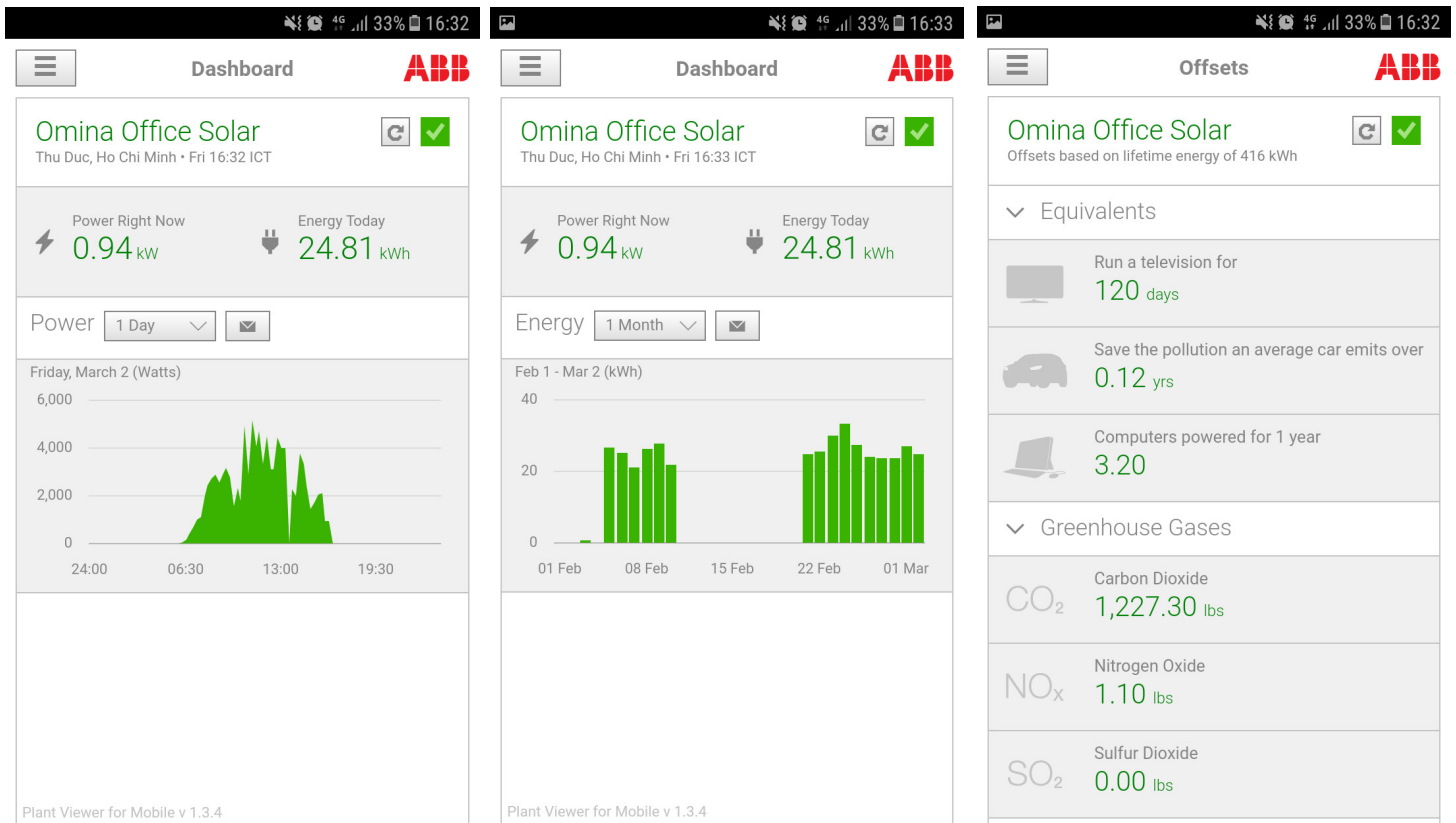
4G 33% 16:32

Dashboard

ABB

Omina Office Solar

Thu Duc, Ho Chi Minh • Fri 16:32 ICT

Power Right Now
0.94 kW

Energy Today
24.81 kWh

Power 1 Day

Friday, March 2 (Watts)

6,000
4,000
2,000
0

24:00 06:30 13:00 19:30

Plant Viewer for Mobile v 1.3.4

4G 33% 16:33

Dashboard

ABB

Omina Office Solar

Thu Duc, Ho Chi Minh • Fri 16:33 ICT

Power Right Now
0.94 kW

Energy Today
24.81 kWh

Energy 1 Month

Feb 1 - Mar 2 (kWh)

40
20
0

01 Feb 08 Feb 15 Feb 22 Feb 01 Mar

Plant Viewer for Mobile v 1.3.4

4G 33% 16:32

Offsets

ABB

Omina Office Solar

Offsets based on lifetime energy of 416 kWh

Equivalents

Run a television for
120 days

Save the pollution an average car emits over
0.12 yrs

Computers powered for 1 year
3.20

Greenhouse Gases

$CO_2$
Carbon Dioxide
1,227.30 lbs

$NO_x$
Nitrogen Oxide
1.10 lbs

$SO_2$
Sulfur Dioxide
0.00 lbs